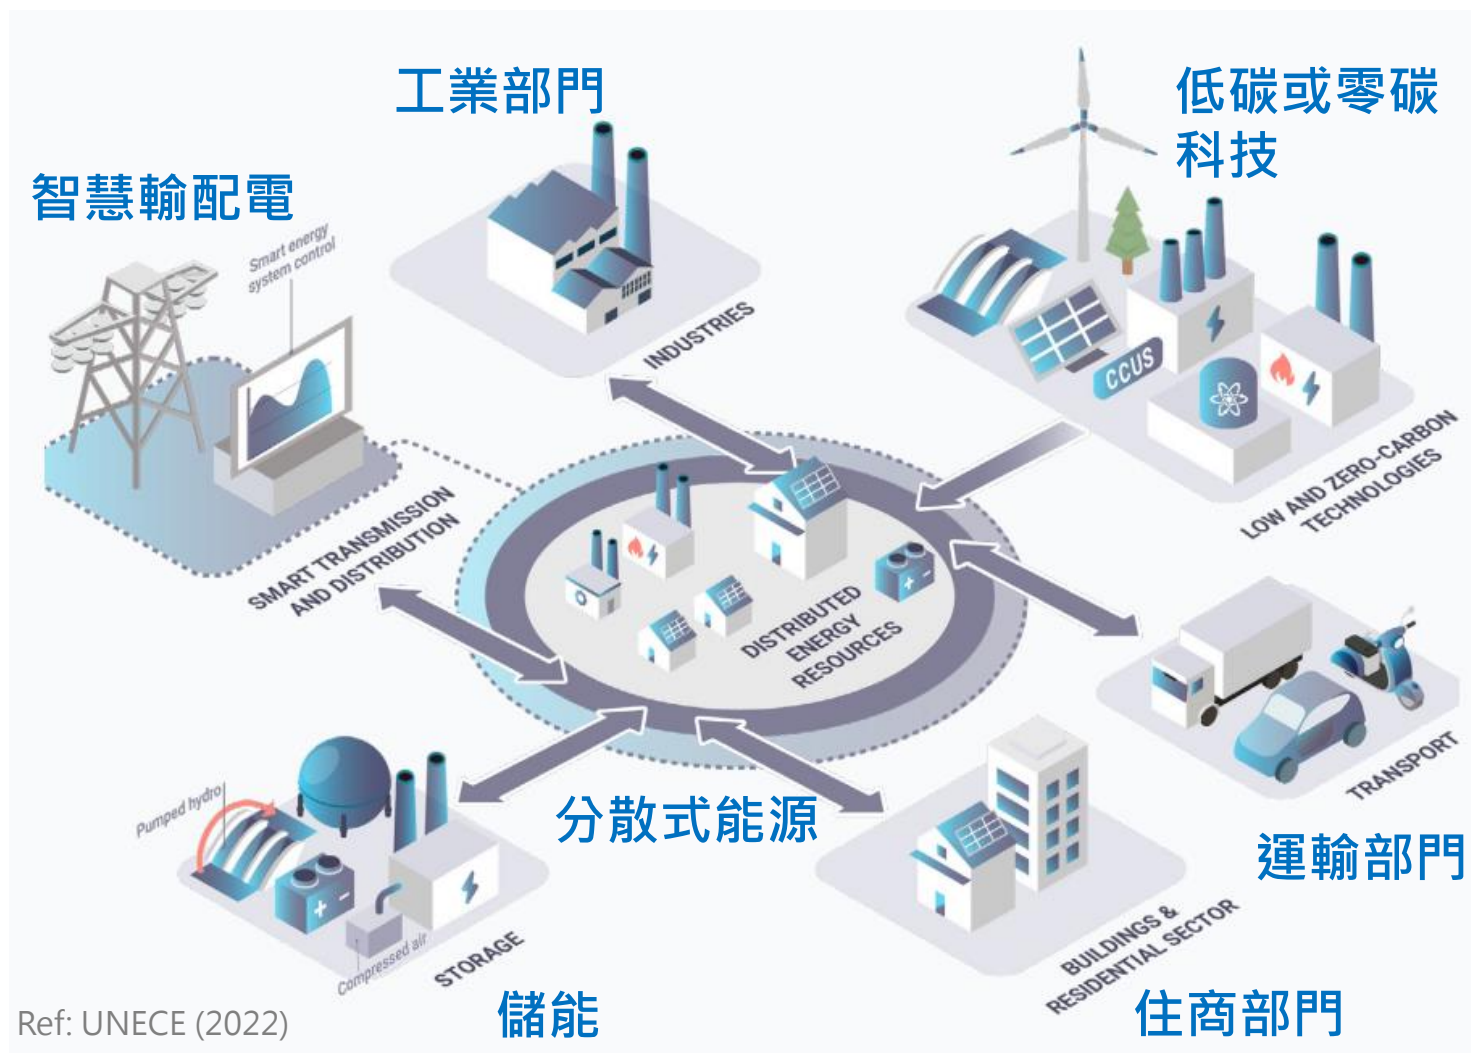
工業部門

低碳或零碳科技

智慧輸配電

Smart energy system control

INDUSTRIES

CCUS

LOW AND ZERO-CARBON TECHNOLOGIES

SMART TRANSMISSION AND DISTRIBUTION

DISTRIBUTED ENERGY RESOURCES

TRANSPORT

Pumped hydro

分散式能源

運輸部門

Compressed air

STORAGE

BUILDINGS & RESIDENTIAL SECTOR

Ref: UNECE (2022)

儲能

住商部門